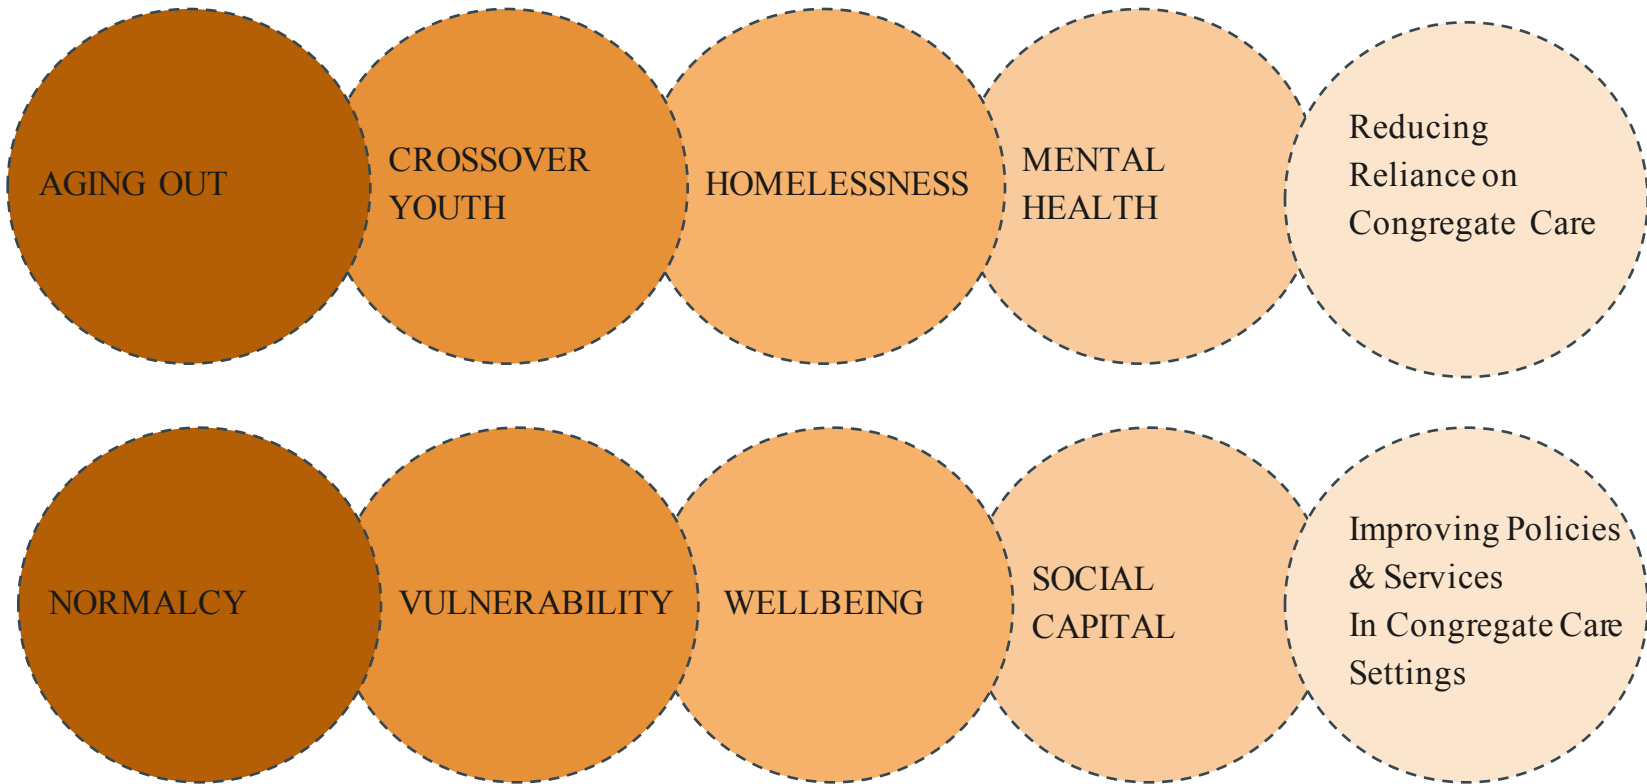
AGING OUT

CROSSOVER YOUTH

HOMELESSNESS

MENTAL HEALTH

Reducing Reliance on Congregate Care

NORMALCY

VULNERABILITY

WELLBEING

SOCIAL CAPITAL

Improving Policies & Services In Congregate Care Settings